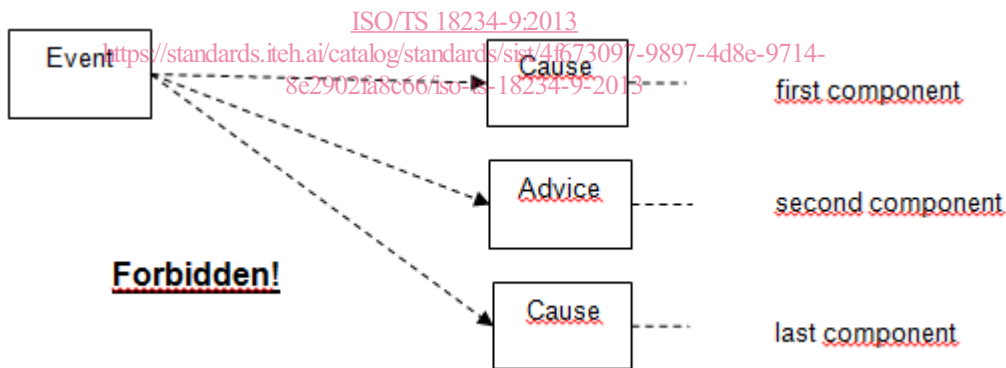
ISO/TS 18234-9:2013
https://standards.iteh.ai/catalog/standards/sist/4f673097-9897-4d8e-9714-8e2902fa8c66/iso-ts-18234-9-2013

Event

Cause

first component

Advice

second component

Forbidden!

Cause

last component